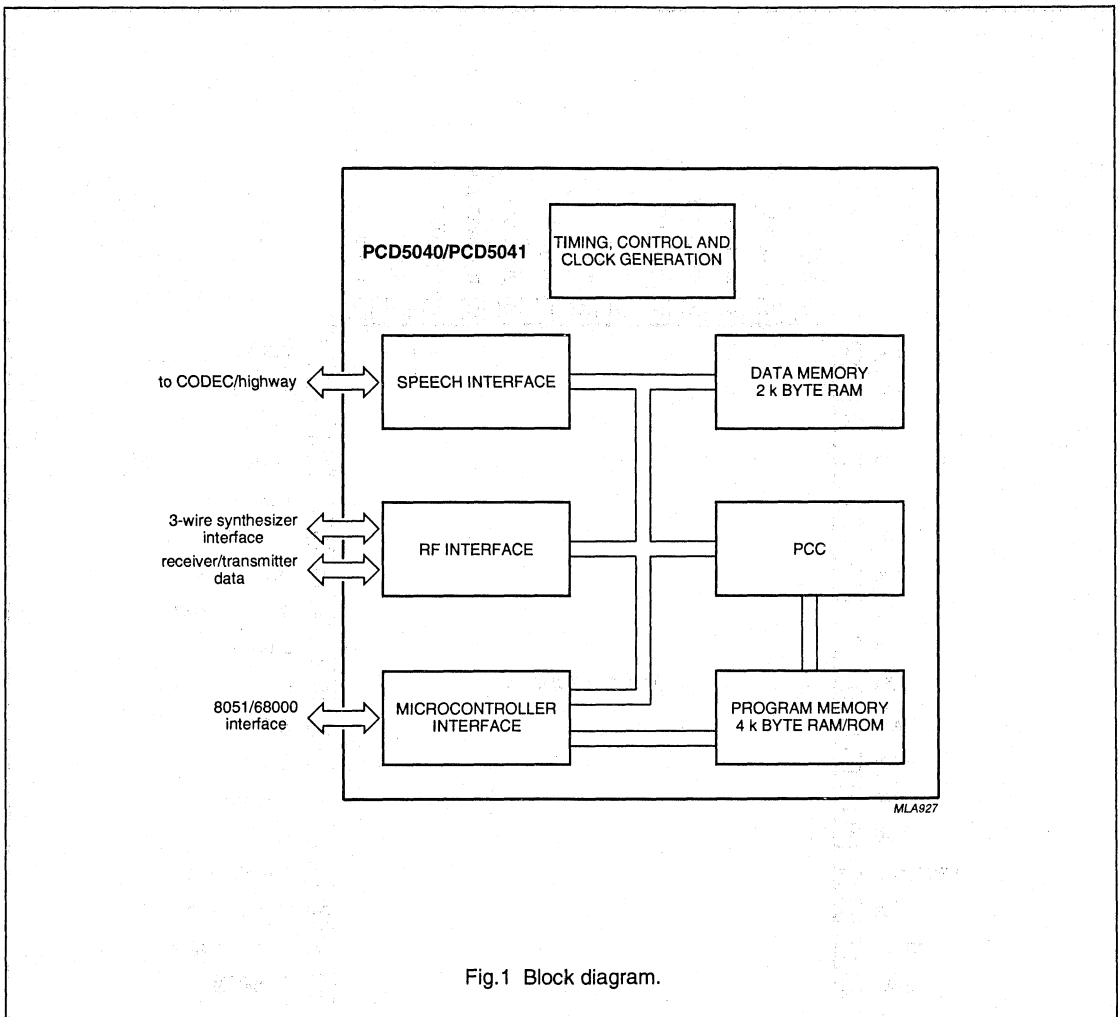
PCD5040/PCD5041

TIMING, CONTROL AND CLOCK GENERATION

to CODEC/highway

SPEECH INTERFACE

DATA MEMORY 2 k BYTE RAM

3-wire synthesizer interface

receiver/transmitter data

RF INTERFACE

PCC

8051/68000 interface

MICROCONTROLLER INTERFACE

PROGRAM MEMORY 4 k BYTE RAM/ROM

MLA927

Fig.1 Block diagram.